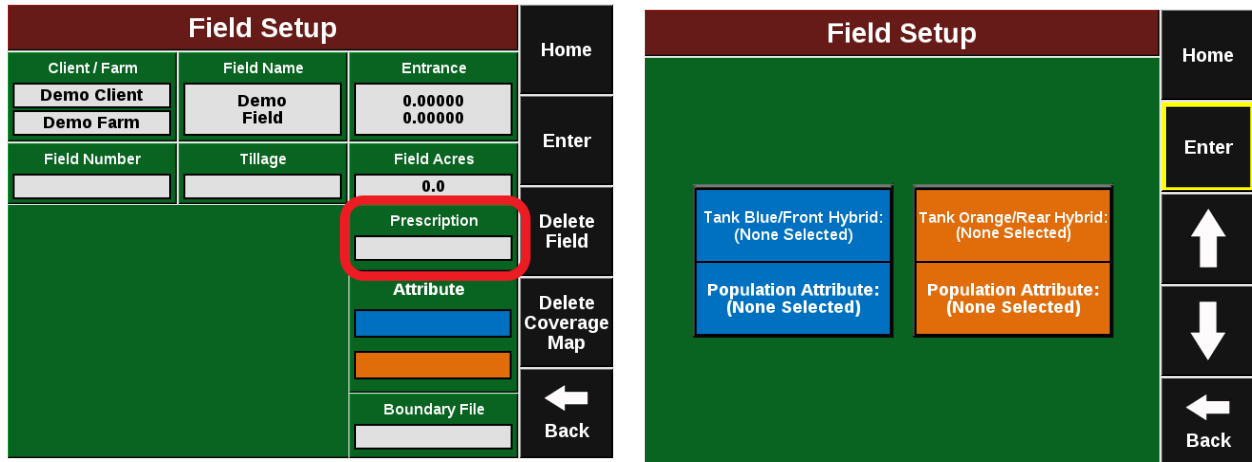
Field Setup

Client / Farm
Demo Client
Demo Farm

Field Name
Demo Field

Entrance
0.00000
0.00000

Field Number

Tillage

Field Acres
0.0

Prescription

Attribute

Boundary File

Home

Enter

Delete Field

Delete Coverage Map

Back

Field Setup

Tank Blue/Front Hybrid: (None Selected)

Population Attribute: (None Selected)

Tank Orange/Rear Hybrid: (None Selected)

Population Attribute: (None Selected)

Home

Enter

Back